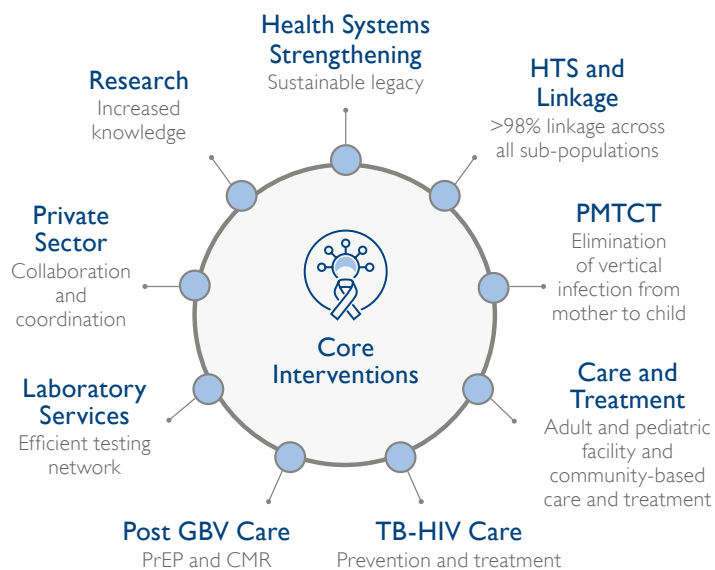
Health Systems Strengthening
Sustainable legacy

HTS and Linkage
>98% linkage across all sub-populations

PMTCT
Elimination of vertical infection from mother to child

Care and Treatment
Adult and pediatric facility and community-based care and treatment

TB-HIV Care
Prevention and treatment

Post GBV Care
PrEP and CMR

Laboratory Services
Efficient testing network

Private Sector
Collaboration and coordination

Research
Increased knowledge

Core Interventions